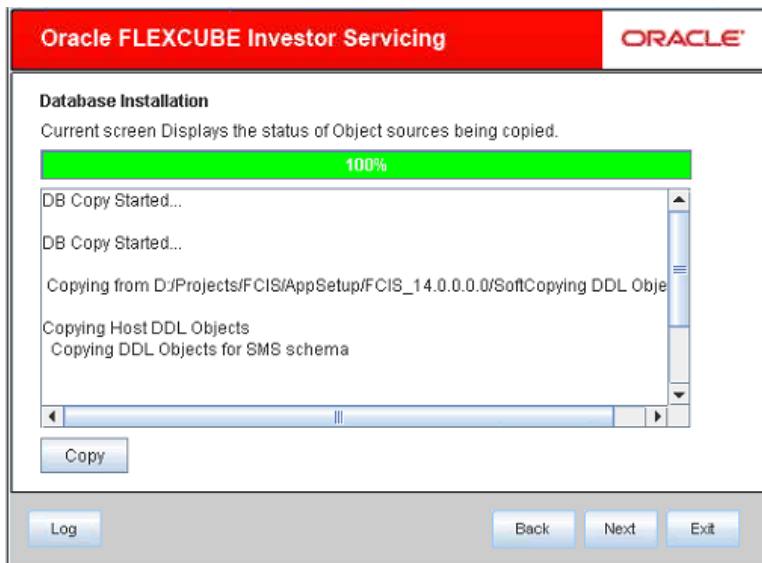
Oracle FLEXCUBE Investor Servicing

ORACLE

Database Installation

Current screen Displays the status of Object sources being copied.

100%

DB Copy Started...

DB Copy Started...

Copying from D:/Projects/FCIS/AppSetup/FCIS_14.0.0.0.0/SoftCopying DDL Obje

Copying Host DDL Objects
Copying DDL Objects for SMS schema

Copy

Log

Back

Next

Exit